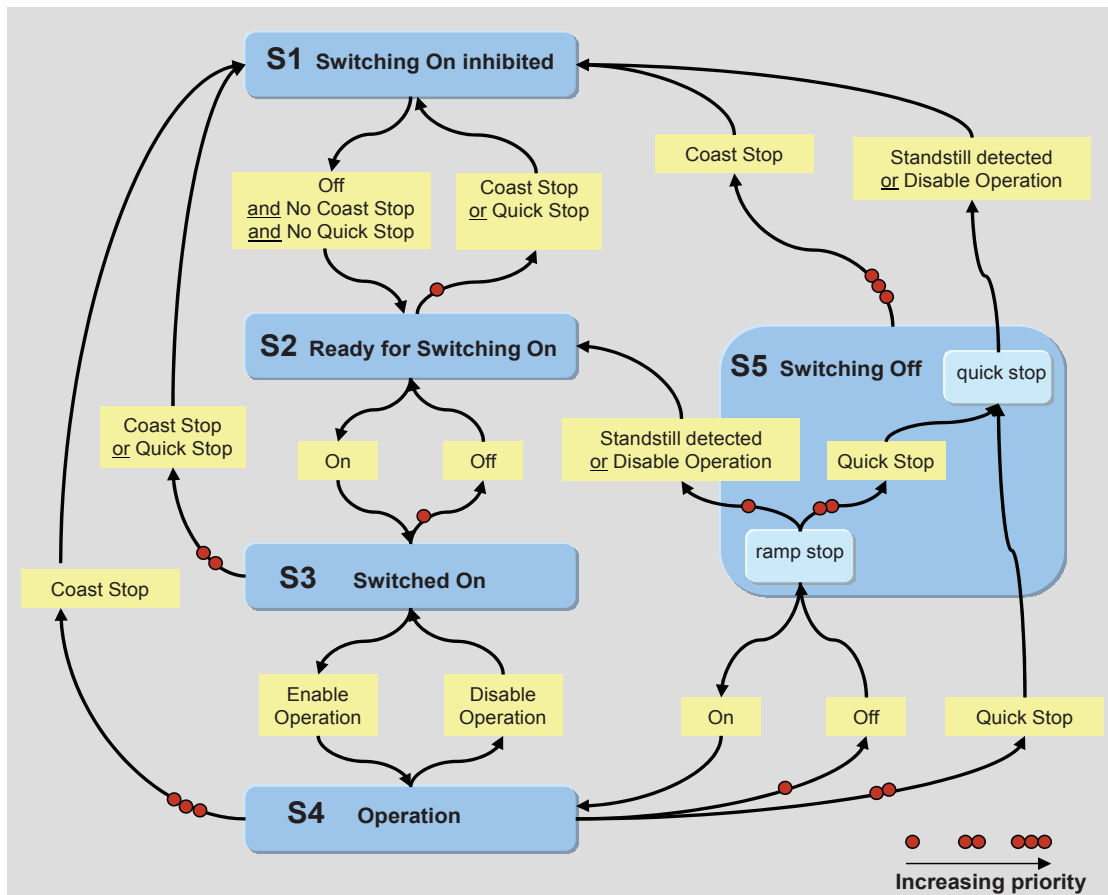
S1 Switching On inhibited

Off
and No Coast Stop
and No Quick Stop

Coast Stop
or Quick Stop

Coast Stop

Standstill detected
or Disable Operation

S2 Ready for Switching On

S5 Switching Off

quick stop

Coast Stop
or Quick Stop

On

Off

Standstill detected
or Disable Operation

Quick Stop

ramp stop

Coast Stop

S3 Switched On

Enable
Operation

Disable
Operation

On

Off

Quick Stop

S4 Operation

Increasing priority